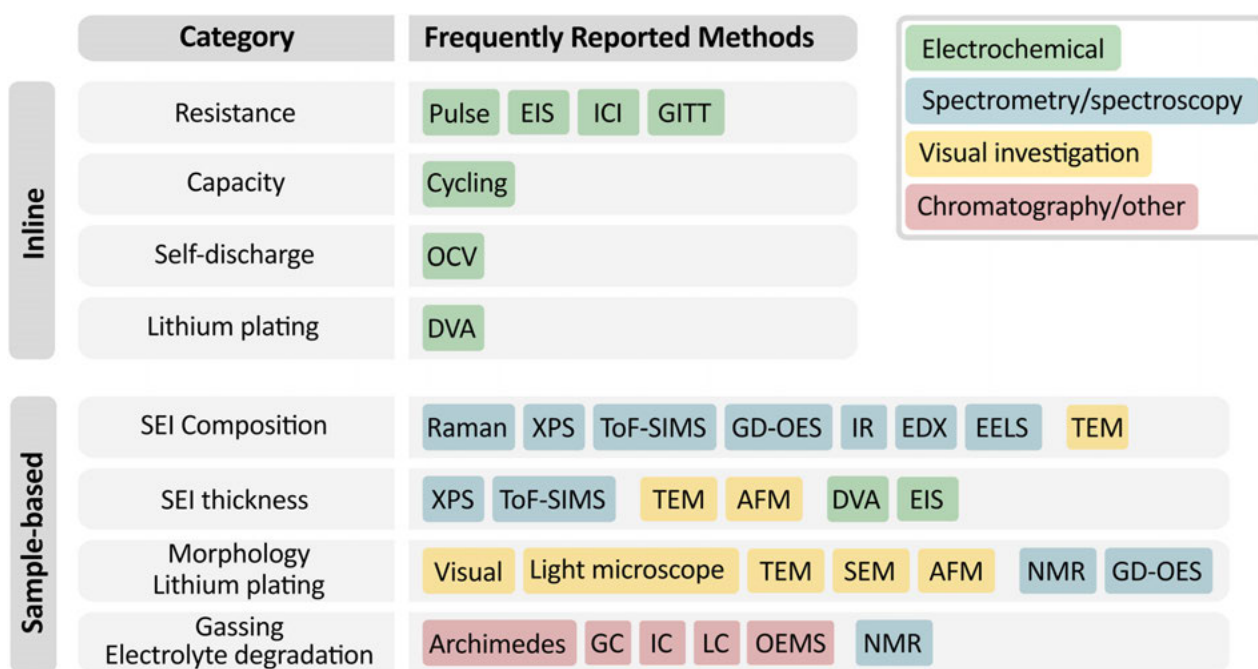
| | Category | Frequently Reported Methods |
|---|---|---|
| Inline | Resistance | Pulse EIS ICI GITT |
| | Capacity | Cycling |
| | Self-discharge | OCV |
| | Lithium plating | DVA |
| Sample-based | SEI Composition | Raman XPS ToF-SIMS GD-OES IR EDX EELS TEM |
| | SEI thickness | XPS ToF-SIMS TEM AFM DVA EIS |
| | Morphology Lithium plating | Visual Light microscope TEM SEM AFM NMR GD-OES |
| | Gassing Electrolyte degradation | Archimedes GC IC LC OEMS NMR |

Electrochemical
Spectrometry/spectroscopy
Visual investigation
Chromatography/other